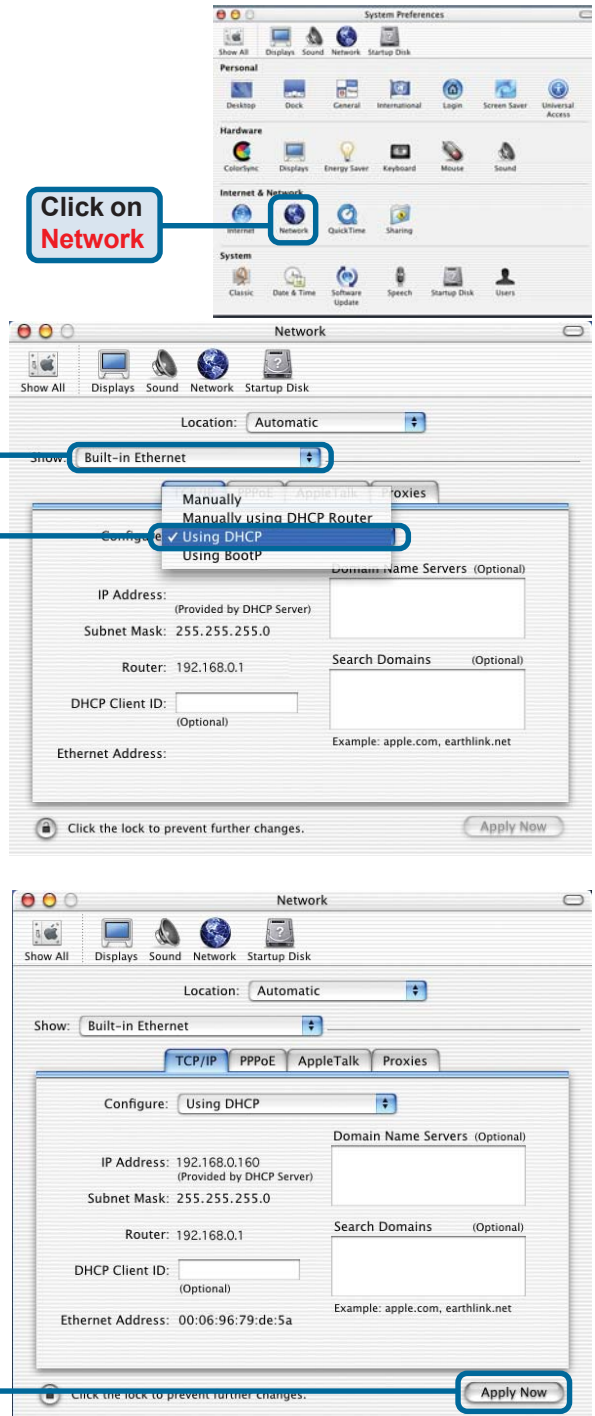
System Preferences

Show All Displays Sound Network Startup Disk

Personal

Desktop Dock General International Login Screen Saver Universal Access

Hardware

ColorSync Displays Energy Saver Keyboard Mouse Sound

Internet & Network

Internet Network QuickTime Sharing

System

Classic Date & Time Software Update Speech Startup Disk Users

Click on Network

Network

Show All Displays Sound Network Startup Disk

Location: Automatic

Show: Built-in Ethernet

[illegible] PPPoE AppleTalk Proxies

Manually
Manually using DHCP Router
✓ Using DHCP
Using BootP

Configure

Domain Name Servers (Optional)

IP Address:
(Provided by DHCP Server)

Subnet Mask: 255.255.255.0

Router: 192.168.0.1

Search Domains (Optional)

DHCP Client ID:
(Optional)

Example: apple.com, earthlink.net

Ethernet Address:

Click the lock to prevent further changes.

Apply Now

Network

Show All Displays Sound Network Startup Disk

Location: Automatic

Show: Built-in Ethernet

TCP/IP PPPoE AppleTalk Proxies

Configure: Using DHCP

Domain Name Servers (Optional)

IP Address: 192.168.0.160
(Provided by DHCP Server)

Subnet Mask: 255.255.255.0

Router: 192.168.0.1

Search Domains (Optional)

DHCP Client ID:
(Optional)

Example: apple.com, earthlink.net

Ethernet Address: 00:06:96:79:de:5a

Click the lock to prevent further changes.

Apply Now